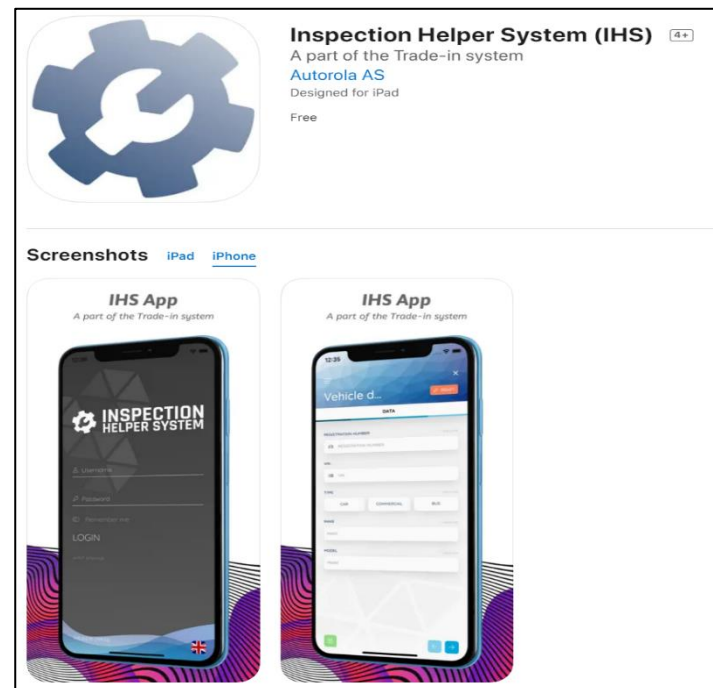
Inspection Helper System (IHS) 4+
A part of the Trade-in system
Autorola AS
Designed for iPad

Free

Screenshots iPad iPhone

IHS App
A part of the Trade-in system

INSPECTION HELPER SYSTEM

Username

Password

Remember me

LOGIN

IHS App
A part of the Trade-in system

12:35

Vehicle d...

DATA

REGISTRATION NUMBER

VIN

TYPE

CAR COMMERCIAL BUS

MAKE

MODEL